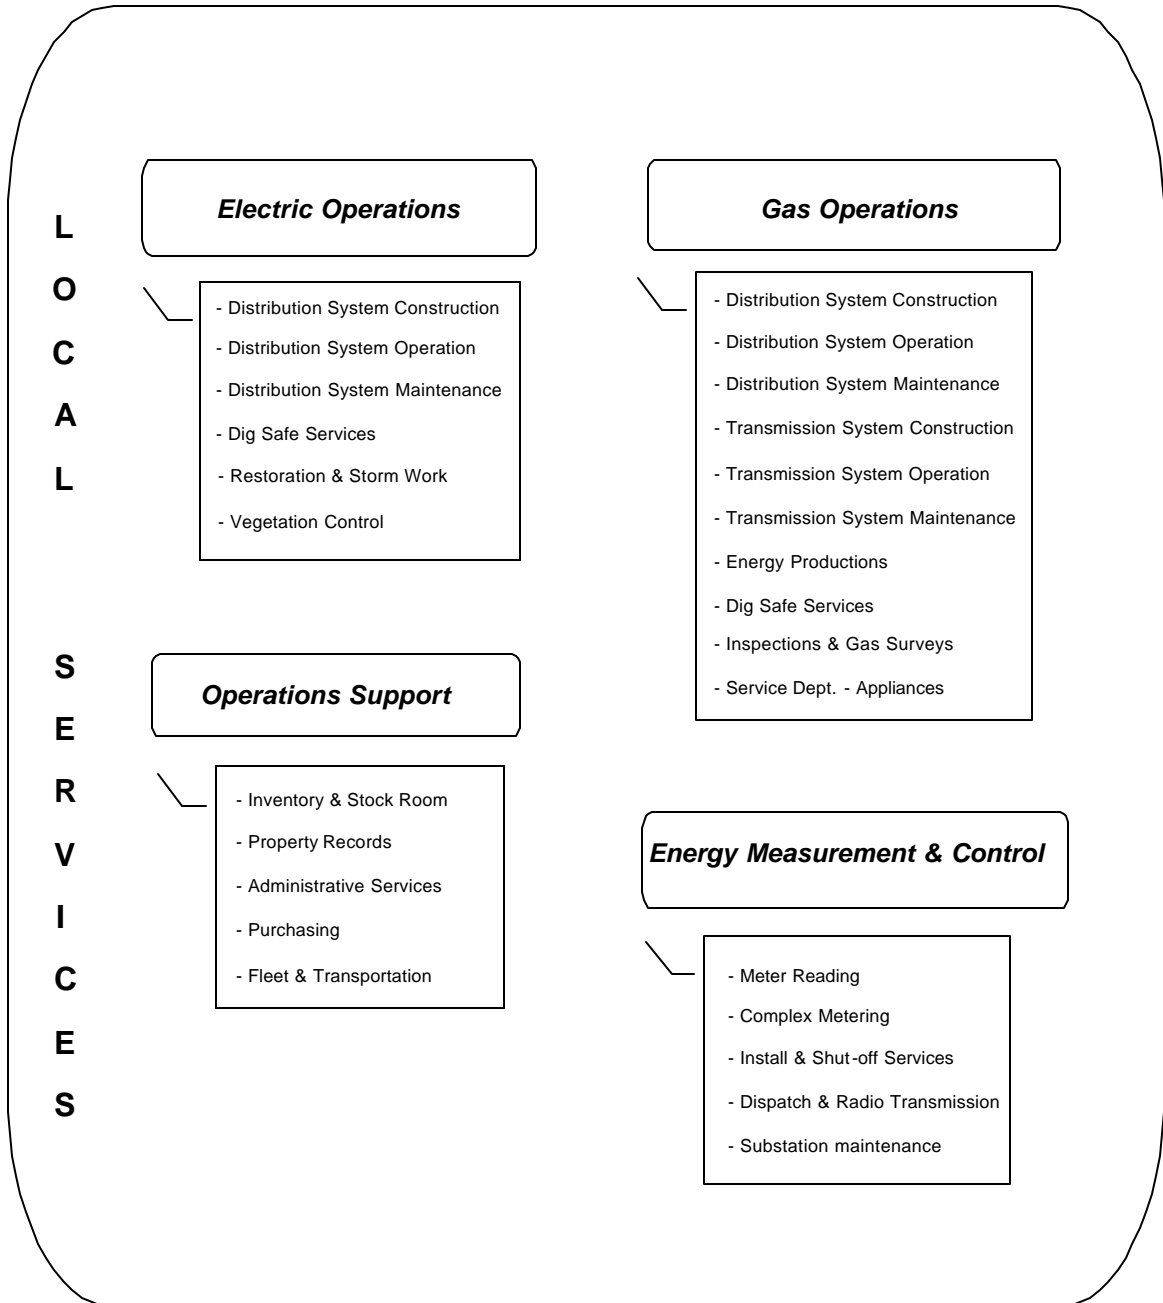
LOCAL SERVICES

Electric Operations

- Distribution System Construction
- Distribution System Operation
- Distribution System Maintenance
- Dig Safe Services
- Restoration & Storm Work
- Vegetation Control

Operations Support

- Inventory & Stock Room
- Property Records
- Administrative Services
- Purchasing
- Fleet & Transportation

Gas Operations

- Distribution System Construction
- Distribution System Operation
- Distribution System Maintenance
- Transmission System Construction
- Transmission System Operation
- Transmission System Maintenance
- Energy Productions
- Dig Safe Services
- Inspections & Gas Surveys
- Service Dept. - Appliances

Energy Measurement & Control

- Meter Reading
- Complex Metering
- Install & Shut-off Services
- Dispatch & Radio Transmission
- Substation maintenance